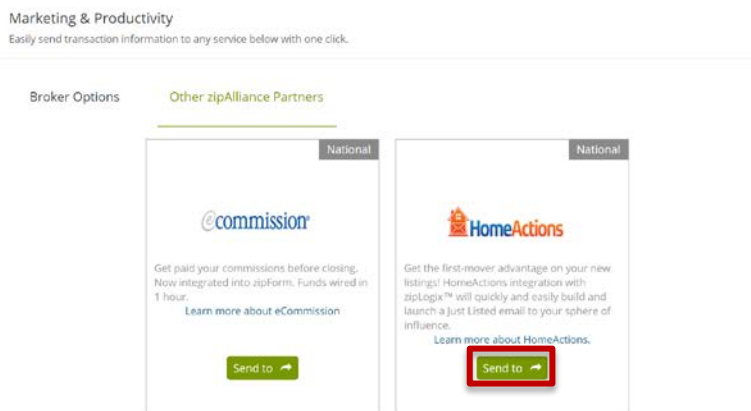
Marketing & Productivity
Easily send transaction information to any service below with one click.

Broker Options

Other zipAlliance Partners

National

ecommission

Get paid your commissions before closing. Now integrated into zipForm. Funds wired in 1 hour.
Learn more about eCommission

Send to

National

HomeActions

Get the first-mover advantage on your new listings! HomeActions integration with zipLogix™ will quickly and easily build and launch a Just Listed email to your sphere of influence.
Learn more about HomeActions.

Send to